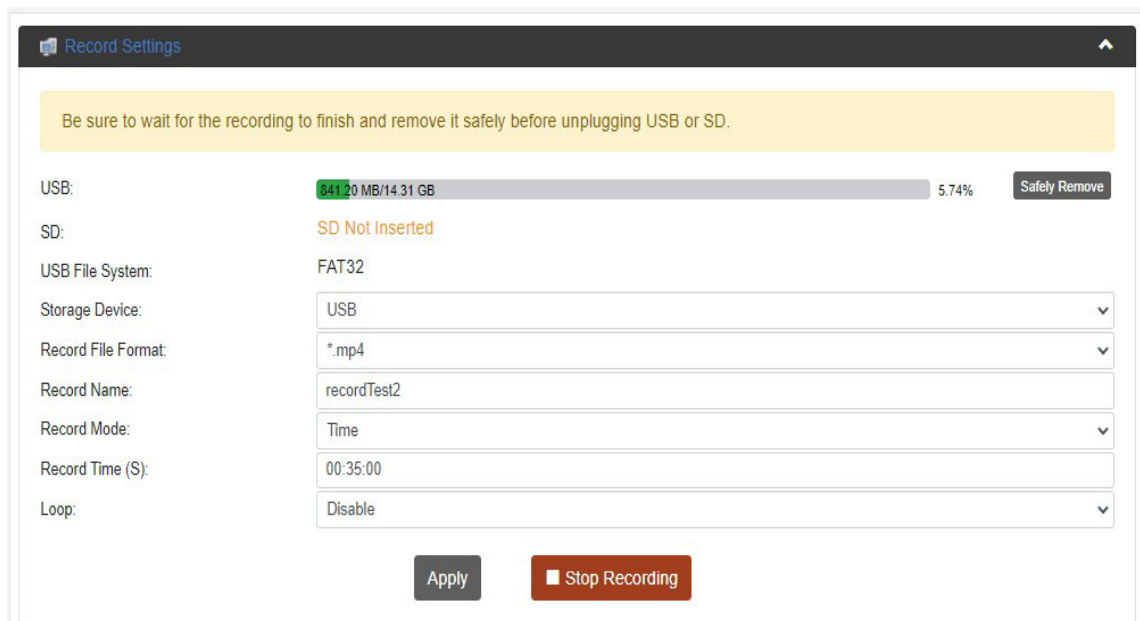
Record Settings

Be sure to wait for the recording to finish and remove it safely before unplugging USB or SD.

USB: 841.20 MB/14.31 GB 5.74% Safely Remove

SD: SD Not Inserted

USB File System: FAT32

Storage Device: USB

Record File Format: *.mp4

Record Name: recordTest2

Record Mode: Time

Record Time (S): 00:35:00

Loop: Disable

Apply

Stop Recording